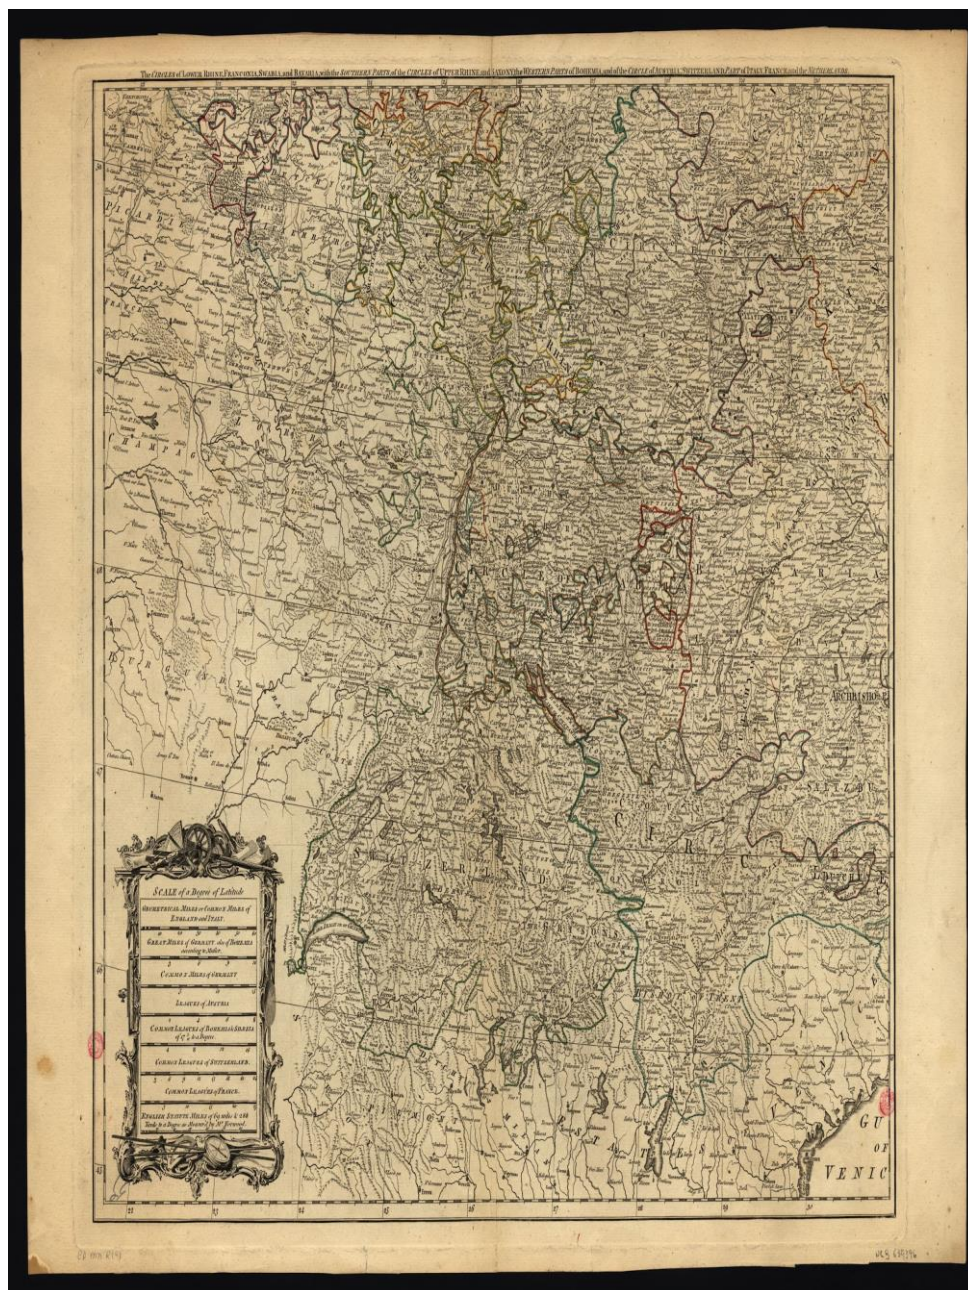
The CIRCLES of LOWER RHINE, FRANCONIA, SWABIA, and BAVARIA, with the SOUTHERN PARTS of the CIRCLES of UPPER RHINE and SAXONY, the WESTERN PARTS of BOHEMIA, a part of the CIRCLE of AUSTRIA, SWITZERLAND, PART of ITALY, FRANCE and the NETHERLANDS

SCALE of a Degree of Latitude

GEOMETRICAL MILES or COMMON MILES of ENGLAND and ITALY

GREAT MILES of GERMANY also of BAVARIA according to Muller

COMMON MILES of GERMANY

LEAGUES of AUSTRIA

COMMON LEAGUES of BOHEMIA & SILESIA of 17½ to a Degree

COMMON LEAGUES of SWITZERLAND

COMMON LEAGUES of FRANCE

ENGLISH STATUTE MILES of 69 miles & 288 Yards to a Degree as Measured by Mr Norwood

CHAMPAG

BURGUND

ARCHBISHOP

SALTZBU

GU OF VENIC